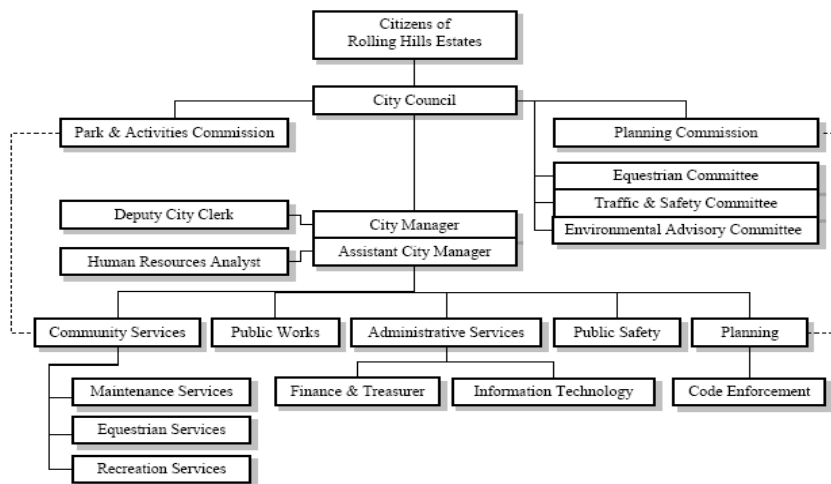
Citizens of Rolling Hills Estates

City Council

Park & Activities Commission

Planning Commission

Equestrian Committee

Traffic & Safety Committee

Environmental Advisory Committee

Deputy City Clerk

City Manager

Assistant City Manager

Human Resources Analyst

Community Services

Public Works

Administrative Services

Public Safety

Planning

Maintenance Services

Equestrian Services

Recreation Services

Finance & Treasurer

Information Technology

Code Enforcement